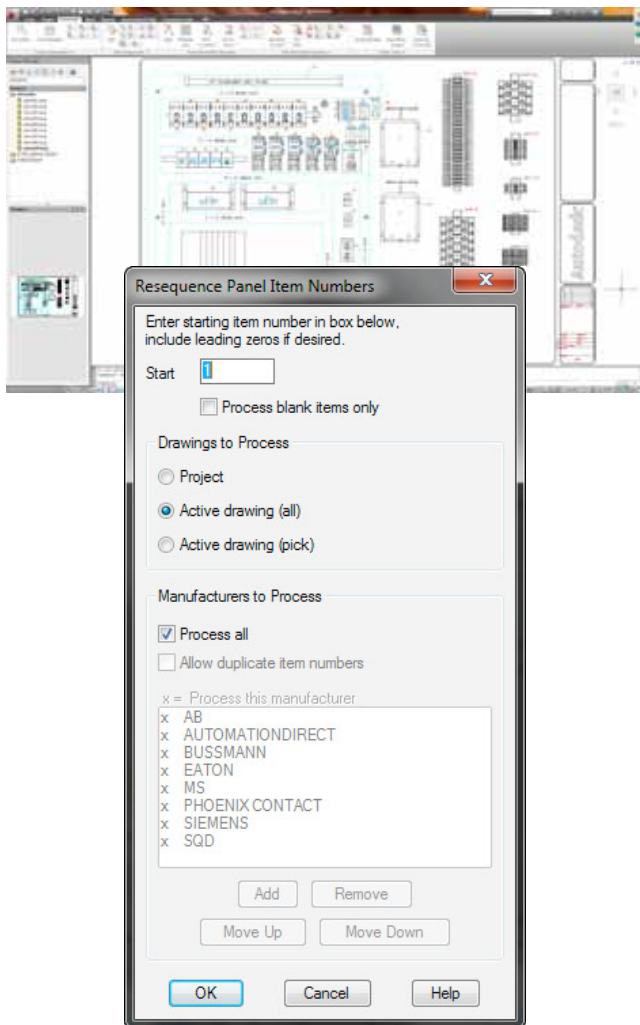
Resequence Panel Item Numbers

Enter starting item number in box below, include leading zeros if desired.

Start 1

Process blank items only

Drawings to Process

Project

Active drawing (all)

Active drawing (pick)

Manufacturers to Process

Process all

Allow duplicate item numbers

x = Process this manufacturer

x AB
x AUTOMATIONDIRECT
x BUSSMANN
x EATON
x MS
x PHOENIX CONTACT
x SIEMENS
x SQD

Add Remove

Move Up Move Down

OK Cancel Help